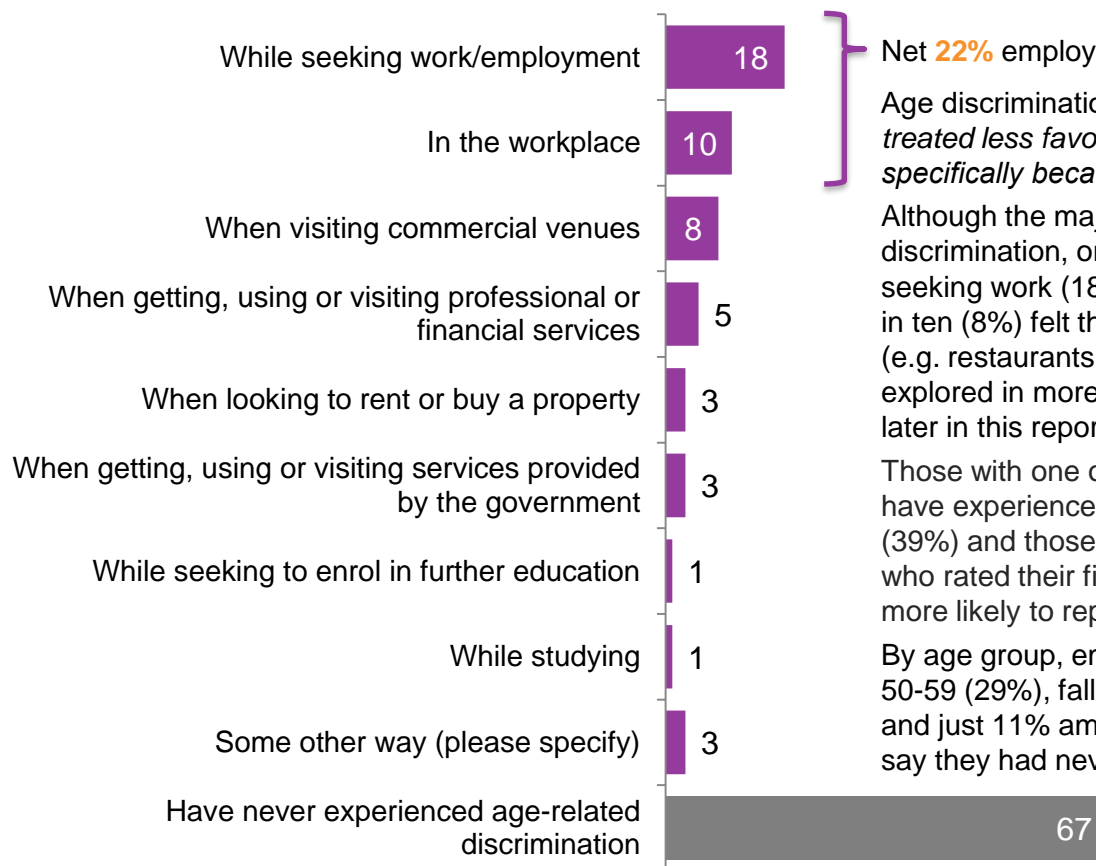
While seeking work/employment
18
In the workplace
10
When visiting commercial venues
8
When getting, using or visiting professional or financial services
5
When looking to rent or buy a property
3
When getting, using or visiting services provided by the government
3
While seeking to enrol in further education
1
While studying
1
Some other way (please specify)
3
Have never experienced age-related discrimination
67

Net **22%** employ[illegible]

Age discriminatio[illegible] *treated less favo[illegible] specifically beca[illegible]*

Although the ma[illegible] discrimination, o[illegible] seeking work (18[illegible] in ten (8%) felt th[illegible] (e.g. restaurants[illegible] explored in more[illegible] later in this repo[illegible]

Those with one o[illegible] have experience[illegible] (39%) and those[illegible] who rated their fi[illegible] more likely to rep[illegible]

By age group, er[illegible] 50-59 (29%), fall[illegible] and just 11% am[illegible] say they had nev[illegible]